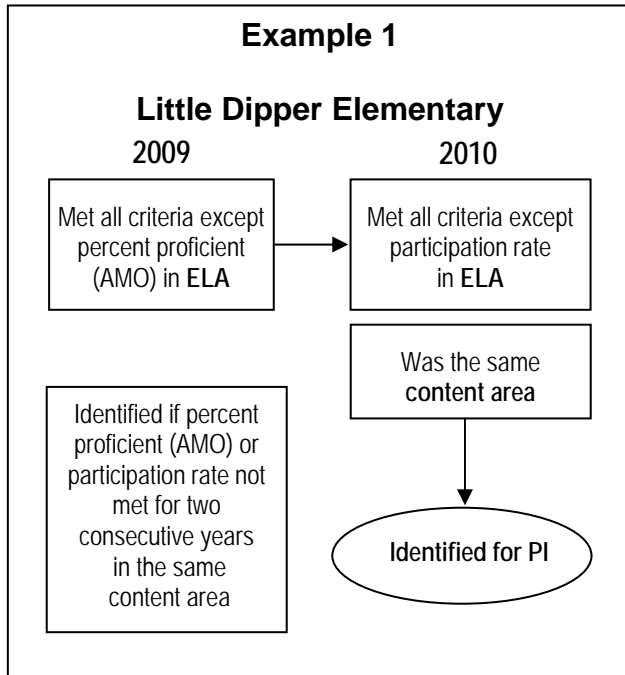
Example 1

Little Dipper Elementary

2009

2010

Met all criteria except percent proficient (AMO) in ELA

Met all criteria except participation rate in ELA

Was the same content area

Identified if percent proficient (AMO) or participation rate not met for two consecutive years in the same content area

Identified for PI